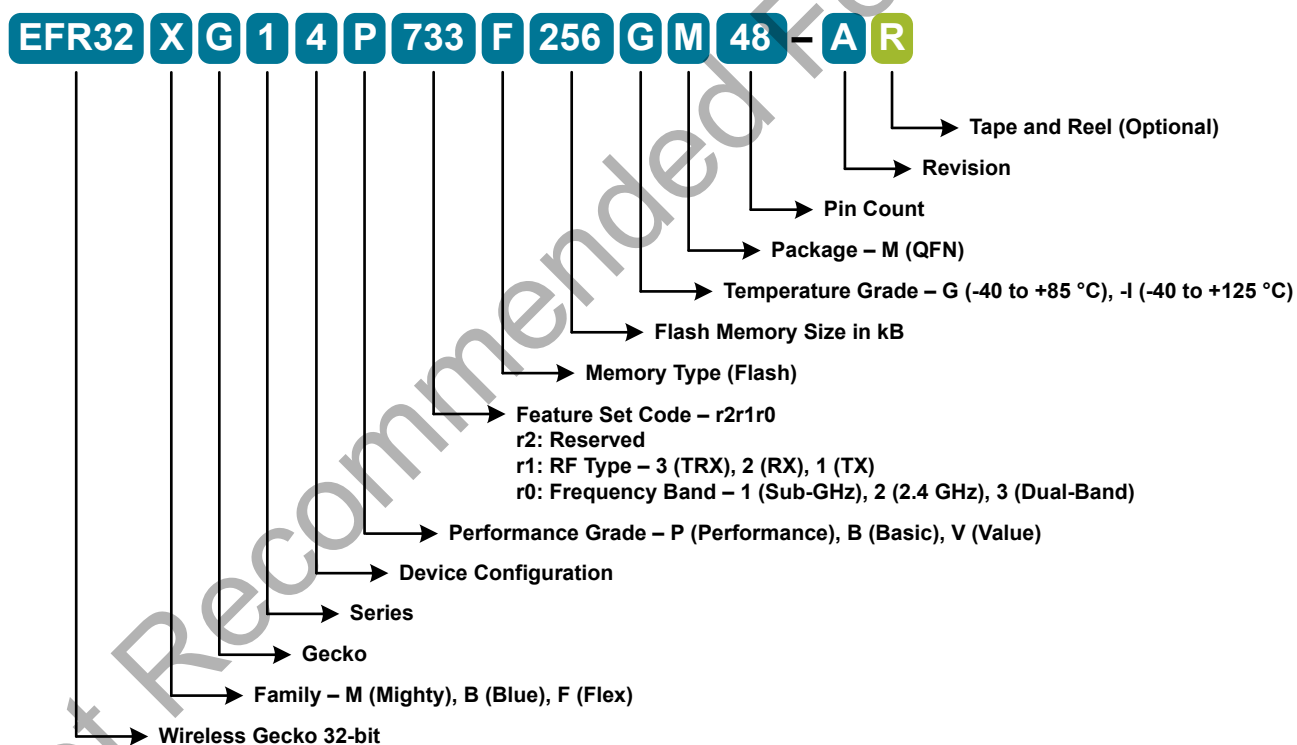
EFR32 X G 1 4 P 733 F 256 G M 48 – A R

Tape and Reel (Optional)
Revision
Pin Count
Package – M (QFN)
Temperature Grade – G (-40 to +85 °C), -I (-40 to +125 °C)
Flash Memory Size in kB
Memory Type (Flash)
Feature Set Code – r2r1r0
r2: Reserved
r1: RF Type – 3 (TRX), 2 (RX), 1 (TX)
r0: Frequency Band – 1 (Sub-GHz), 2 (2.4 GHz), 3 (Dual-Band)
Performance Grade – P (Performance), B (Basic), V (Value)
Device Configuration
Series
Gecko
Family – M (Mighty), B (Blue), F (Flex)
Wireless Gecko 32-bit

Not Recommended for